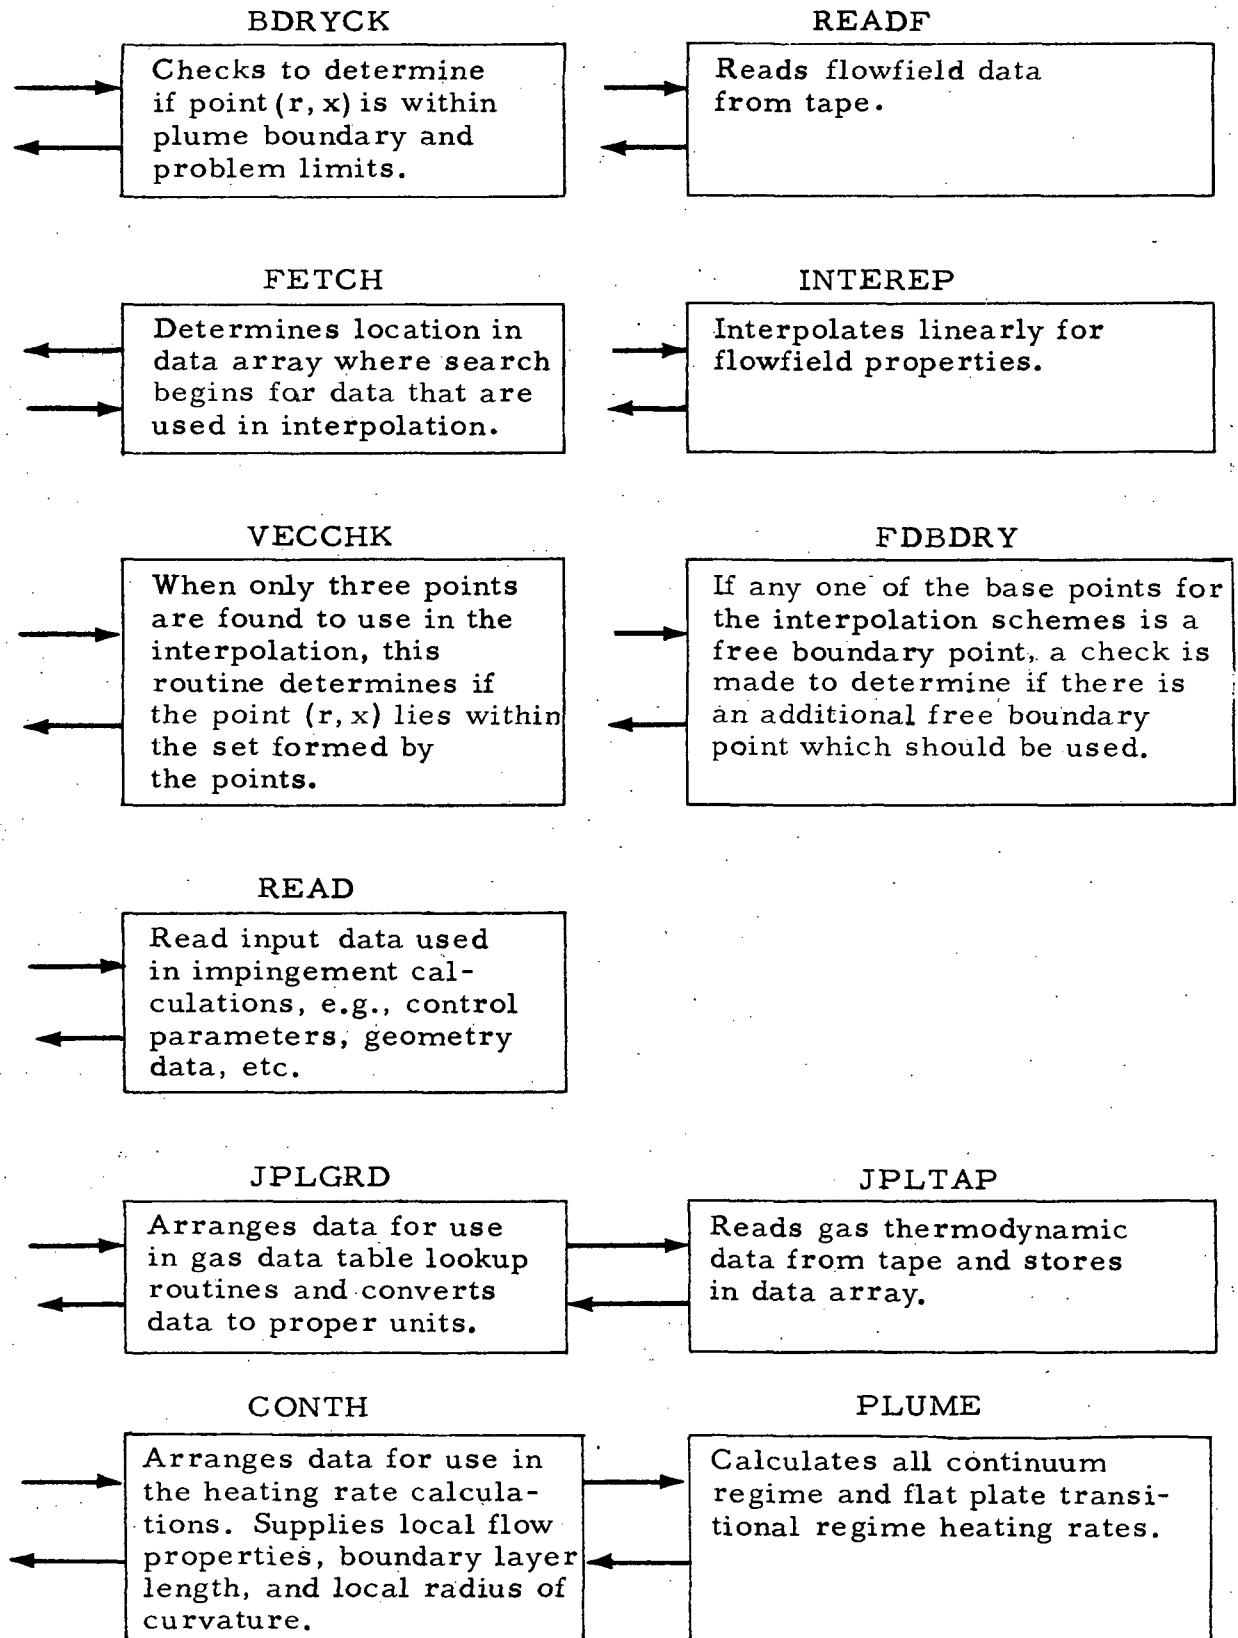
BDRYCK

Checks to determine if point (r, x) is within plume boundary and problem limits.

READF

Reads flowfield data from tape.

FETCH

Determines location in data array where search begins for data that are used in interpolation.

INTEREP

Interpolates linearly for flowfield properties.

VECCHK

When only three points are found to use in the interpolation, this routine determines if the point (r, x) lies within the set formed by the points.

FDBDRY

If any one of the base points for the interpolation schemes is a free boundary point, a check is made to determine if there is an additional free boundary point which should be used.

READ

Read input data used in impingement calculations, e.g., control parameters, geometry data, etc.

JPLGRD

Arranges data for use in gas data table lookup routines and converts data to proper units.

JPLTAP

Reads gas thermodynamic data from tape and stores in data array.

CONTH

Arranges data for use in the heating rate calculations. Supplies local flow properties, boundary layer length, and local radius of curvature.

PLUME

Calculates all continuum regime and flat plate transitional regime heating rates.